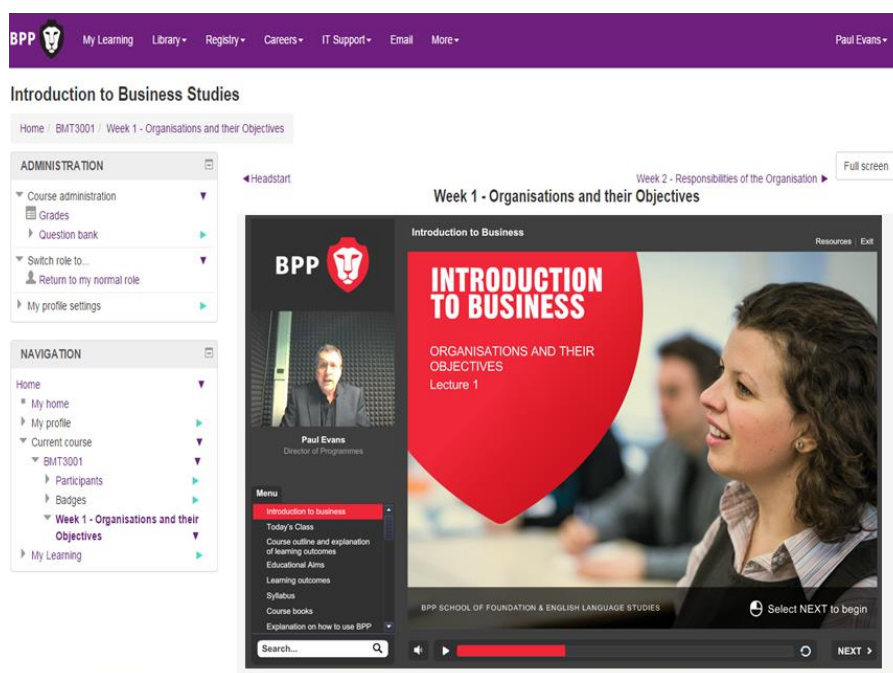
BPP My Learning Library ▾ Registry ▾ Careers ▾ IT Support ▾ Email More ▾ Paul Evans ▾

Introduction to Business Studies

Home / BMT3001 / Week 1 - Organisations and their Objectives

ADMINISTRATION

Course administration
Grades
Question bank
Switch role to...
Return to my normal role
My profile settings

NAVIGATION

Home
My home
My profile
Current course
BMT3001
Participants
Badges
Week 1 - Organisations and their Objectives
My Learning

◀ Headstart

Week 2 - Responsibilities of the Organisation ▶

Full screen

Week 1 - Organisations and their Objectives

BPP

Introduction to Business

Resources | Exit

INTRODUCTION TO BUSINESS

ORGANISATIONS AND THEIR OBJECTIVES
Lecture 1

Paul Evans
Director of Programmes

Menu
Introduction to business
Today's Class
Course outline and explanation of learning outcomes
Educational Aims
Learning outcomes
Syllabus
Course books
Explanation on how to use BPP

Search...

BPP SCHOOL OF FOUNDATION & ENGLISH LANGUAGE STUDIES

Select NEXT to begin

NEXT ›